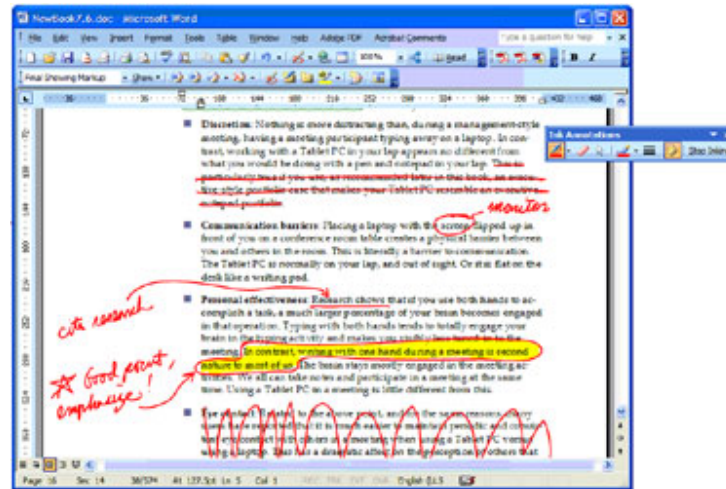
NewBook7.6.doc - Microsoft Word

File Edit View Insert Format Tools Table Window Help Adobe PDF Acrobat Comments

Type a question for help

100%

Read

Final Showing Markup

Show

Ink Annotations

Stop Inking

Discretion: Nothing is more distracting than, during a management-style meeting, having a meeting participant typing away on a laptop. In contrast, working with a Tablet PC in your lap appears no different from what you would be doing with a pen and notepad in your lap. This is particularly true if you are, as recommended later in this book, an executive style portfolio case that makes your Tablet PC resemble an executive notepad portfolio.

Communication barriers: Placing a laptop with the screen flapped up in front of you on a conference room table creates a physical barrier between you and others in the room. This is literally a barrier to communication. The Tablet PC is normally on your lap, and out of sight. Or sits flat on the desk like a writing pad.

monitor

Personal effectiveness: Research shows that if you use both hands to accomplish a task, a much larger percentage of your brain becomes engaged in that operation. Typing with both hands tends to totally engage your brain in the typing activity and makes you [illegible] the meeting. In contrast, writing with one hand during a meeting is second nature to most of us. The brain stays mostly engaged in the meeting activities. We all can take notes and participate in a meeting at the same time. Using a Tablet PC on a meeting is little different from this.

cite research

Good point, emphasize!

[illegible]

Page 16 Sec 14 38/574 At 137.5pt Ln 5 Col 1 REC TRK EXT OVR English (U.S.)